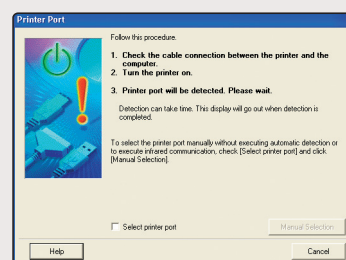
Printer Port

Follow this procedure.

1. Check the cable connection between the printer and the computer.
2. Turn the printer on.

3. Printer port will be detected. Please wait.

Detection can take time. This display will go out when detection is completed.

To select the printer port manually without executing automatic detection or to execute infrared communication, check [Select printer port] and click [Manual Selection].

Select printer port

Manual Selection

Help

Cancel